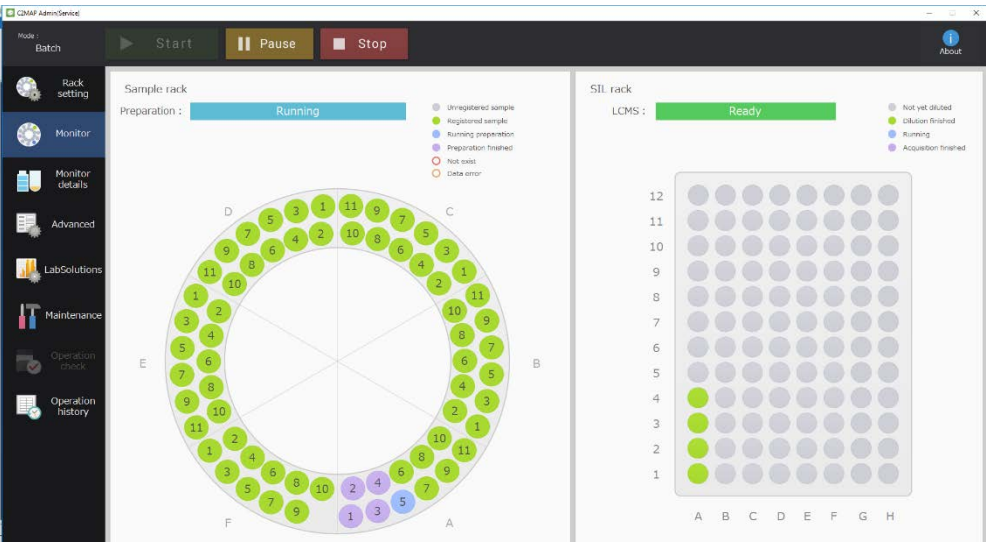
C2MAP Admin(Service)

Mode :
Batch

Start

Pause

Stop

About

Rack setting

Monitor

Monitor details

Advanced

LabSolutions

Maintenance

Operation check

Operation history

Sample rack

Preparation : Running

Unregistered sample
Registered sample
Running preparation
Preparation finished
Not exist
Data error

D C E B F A

1 3 5 2 4 11 9 7 10 8 6 5 3 1 4 2 7 9 11 6 8 10 1 3 5 2 4 11 9 7 10 8 6 5 3 1 4 2 7 9 11 6 8 10 1 3 5 2 4 11 9 7 10 8 6 5 3 1 4 2 7 9 11 6 8 10 1 3 5 2 4 11 9 7 10 8 6

SIL rack

LCMS : Ready

Not yet diluted
Dilution finished
Running
Acquisition finished

12
11
10
9
8
7
6
5
4
3
2
1

A B C D E F G H